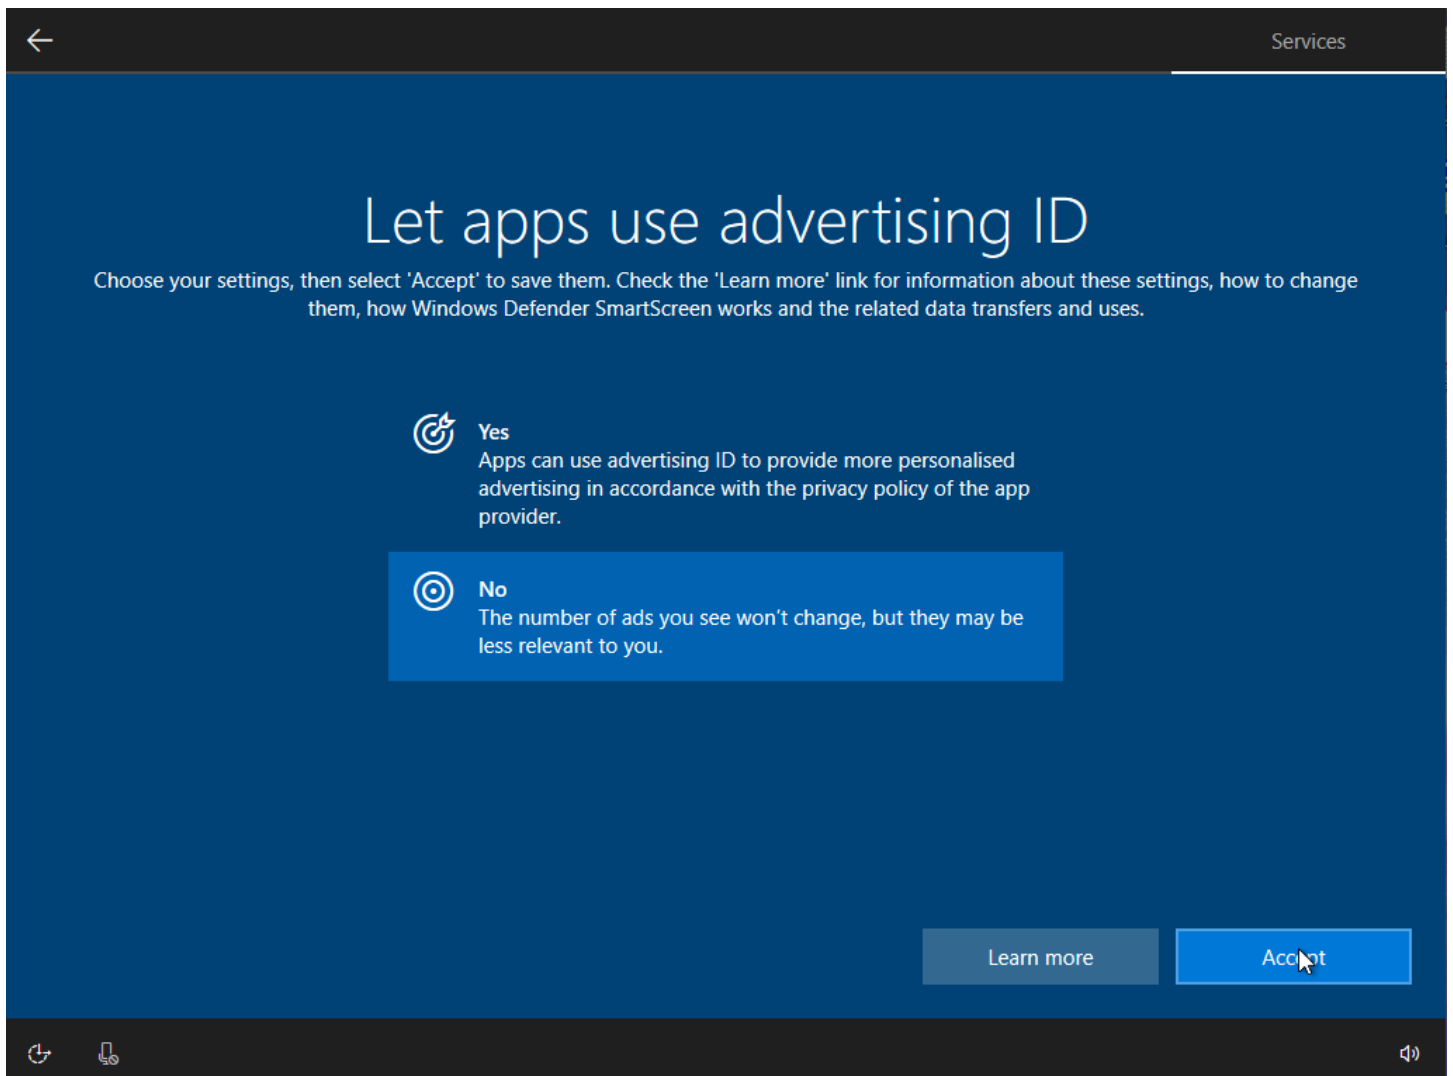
Services

Let apps use advertising ID

Choose your settings, then select 'Accept' to save them. Check the 'Learn more' link for information about these settings, how to change them, how Windows Defender SmartScreen works and the related data transfers and uses.

Yes
Apps can use advertising ID to provide more personalised advertising in accordance with the privacy policy of the app provider.

No
The number of ads you see won't change, but they may be less relevant to you.

Learn more

Acc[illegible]t